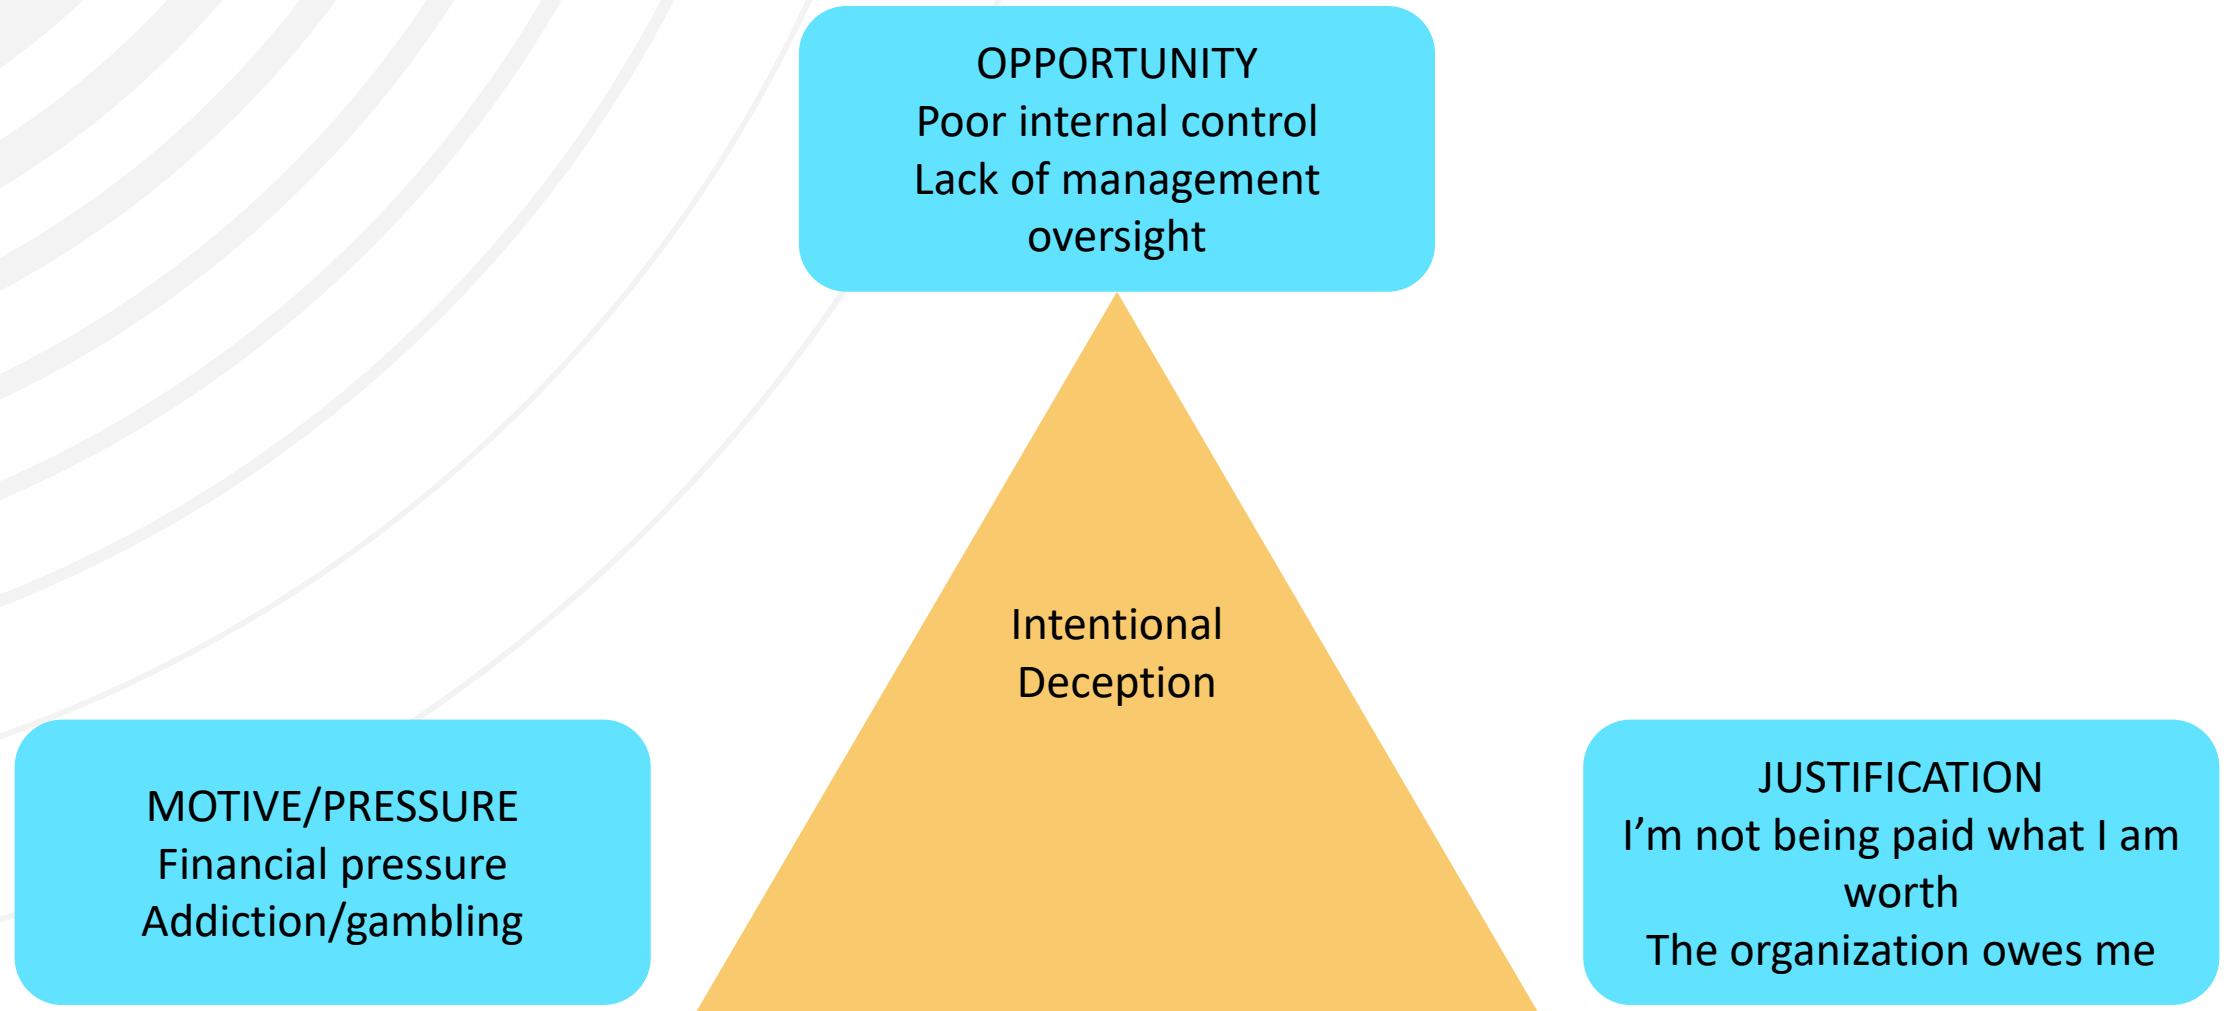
OPPORTUNITY
Poor internal control
Lack of management oversight

Intentional Deception

MOTIVE/PRESSURE
Financial pressure
Addiction/gambling

JUSTIFICATION
I’m not being paid what I am worth
The organization owes me